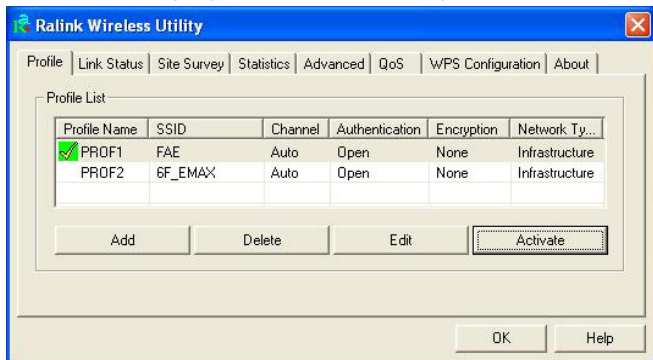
Ralink Wireless Utility

Profile | Link Status | Site Survey | Statistics | Advanced | QoS | WPS Configuration | About

Profile List

| Profile Name | SSID | Channel | Authentication | Encryption | Network Ty... |
|---|---|---|---|---|---|
| PROF1 | FAE | Auto | Open | None | Infrastructure |
| PROF2 | 6F_EMAX | Auto | Open | None | Infrastructure |

Add | Delete | Edit | Activate

OK | Help